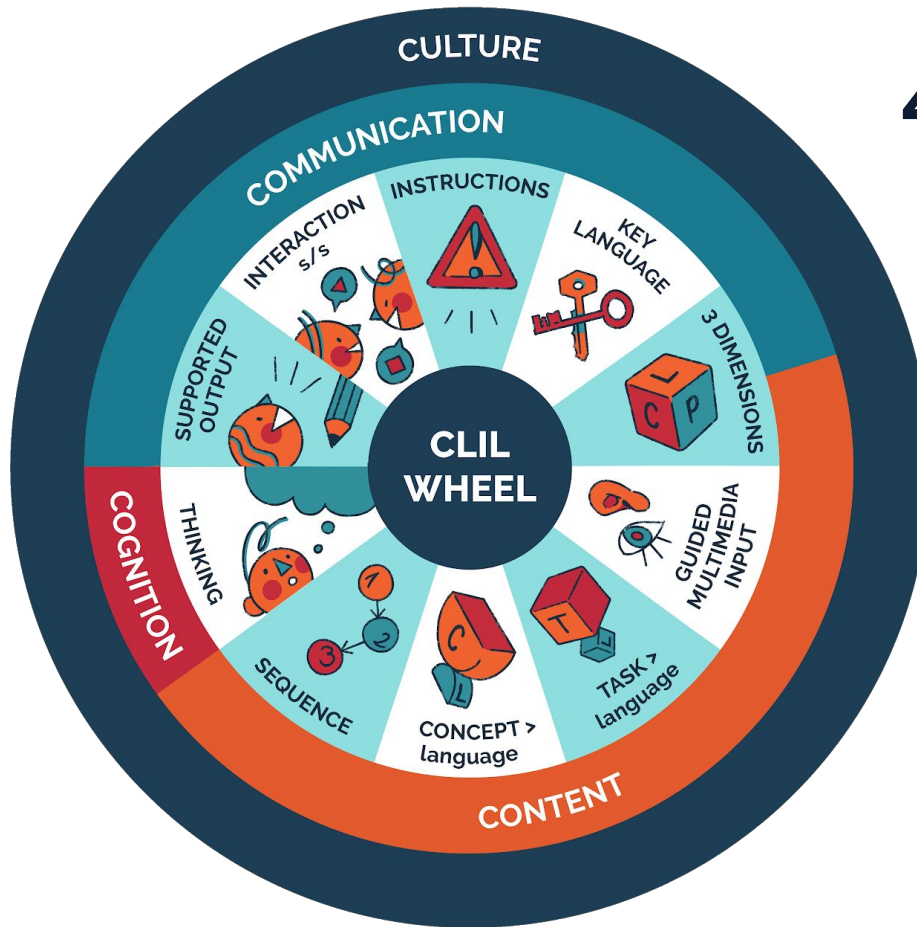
CULTURE

COMMUNICATION

INSTRUCTIONS

KEY LANGUAGE

3 DIMENSIONS

GUIDED MULTIMEDIA INPUT

TASK > language

CONCEPT > language

SEQUENCE

THINKING

SUPPORTED OUTPUT

INTERACTION s/s

CLIL WHEEL

COGNITION

CONTENT

C L P

T L

C L

1 2 3

4